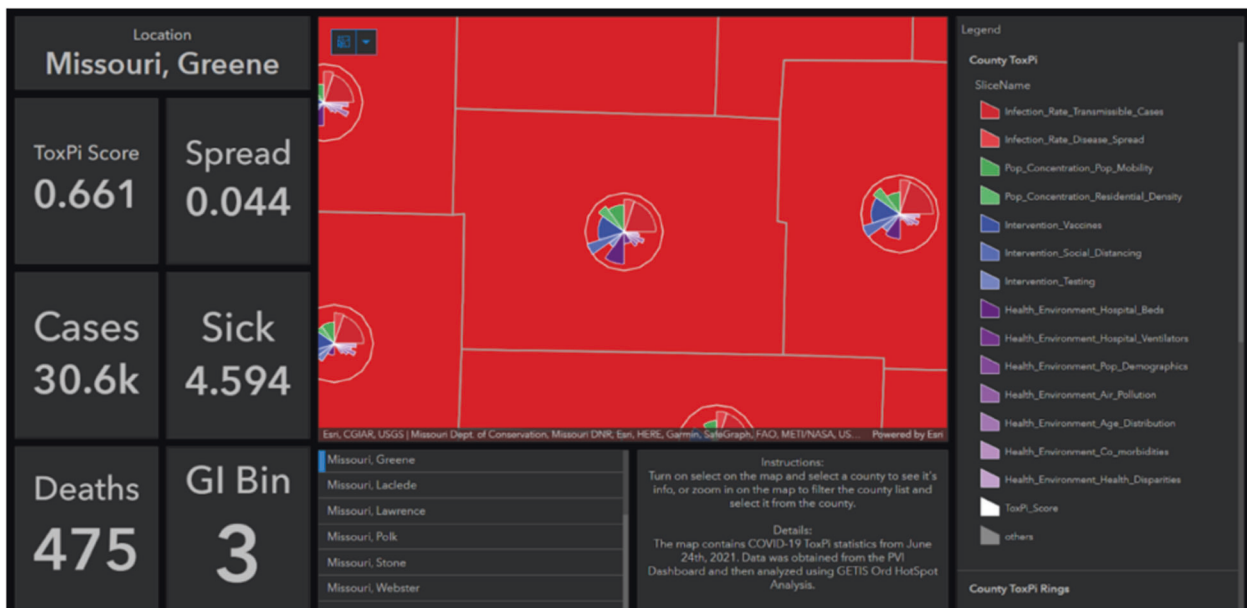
Location
Missouri, Greene

ToxPi Score
0.661

Spread
0.044

Cases
30.6k

Sick
4.594

Deaths
475

GI Bin
3

Esri, CGIAR, USGS | Missouri Dept. of Conservation, Missouri DNR, Esri, HERE, Garmin, SafeGraph, FAO, METI/NASA, US... Powered by Esri

Missouri, Greene
Missouri, Laclede
Missouri, Lawrence
Missouri, Polk
Missouri, Stone
Missouri, Webster

Instructions:
Turn on select on the map and select a county to see it's info, or zoom in on the map to filter the county list and select it from the county.

Details:
The map contains COVID-19 ToxPi statistics from June 24th, 2021. Data was obtained from the PVI Dashboard and then analyzed using GETIS Ord HotSpot Analysis.

Legend
County ToxPi
SliceName
Infection_Rate_Transmissible_Cases
Infection_Rate_Disease_Spread
Pop_Concentration_Pop_Mobility
Pop_Concentration_Residential_Density
Intervention_Vaccines
Intervention_Social_Distancing
Intervention_Testing
Health_Environment_Hospital_Beds
Health_Environment_Hospital_Ventilators
Health_Environment_Pop_Demographics
Health_Environment_Air_Pollution
Health_Environment_Age_Distribution
Health_Environment_Co_morbidities
Health_Environment_Health_Disparities
ToxPi_Score
others

County ToxPi Rings